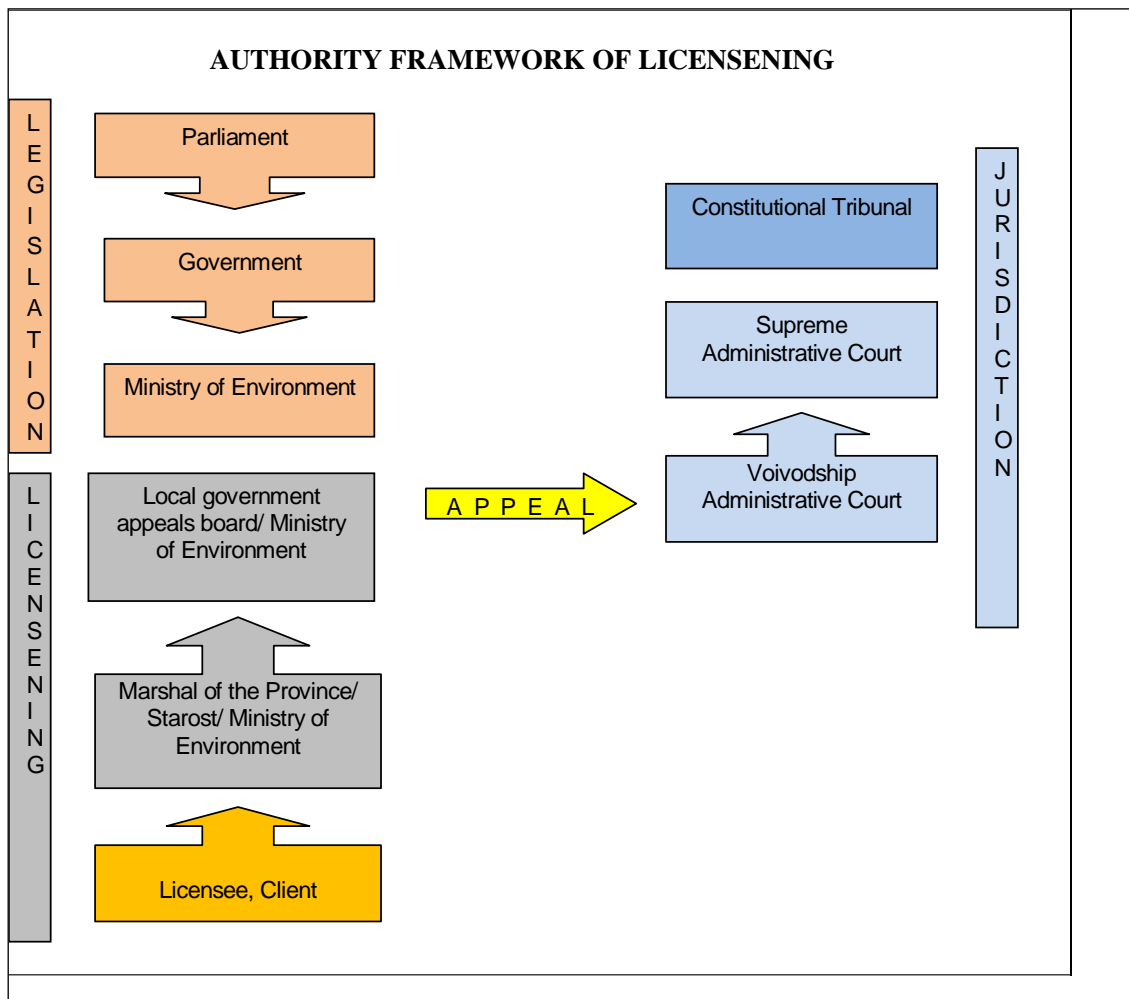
AUTHORITY FRAMEWORK OF LICENSENING

LEGISLATION

Parliament

Government

Ministry of Environment

LICENSENING

Local government appeals board/ Ministry of Environment

Marshal of the Province/ Starost/ Ministry of Environment

Licensee, Client

APPEAL

Constitutional Tribunal

Supreme Administrative Court

Voivodship Administrative Court

JURISDICTION